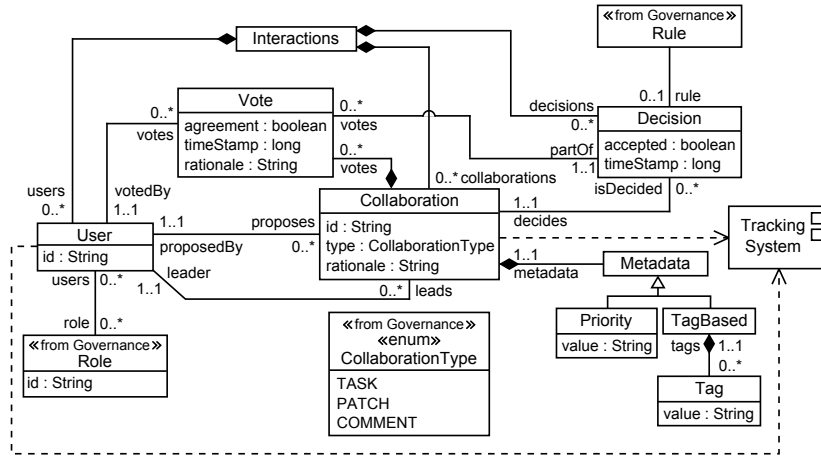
Interactions

«from Governance»
Rule

Vote
agreement : boolean
timeStamp : long
rationale : String

Decision
accepted : boolean
timeStamp : long

0..1 rule
decisions
0..*
0..*
votes
votes
0..*
votes
partOf
1..1
0..* collaborations
isDecided 0..*
users
0..*
votedBy
1..1
1..1
proposes
1..1
decides

Collaboration
id : String
type : CollaborationType
rationale : String

User
id : String

proposedBy
0..*
leader
1..1
0..* leads
users 0..*
role 0..*
1..1
metadata

Tracking System

Metadata

Priority
value : String

TagBased

tags 1..1
0..*

Tag
value : String

«from Governance»
Role
id : String

«from Governance»
«enum»
CollaborationType
TASK
PATCH
COMMENT